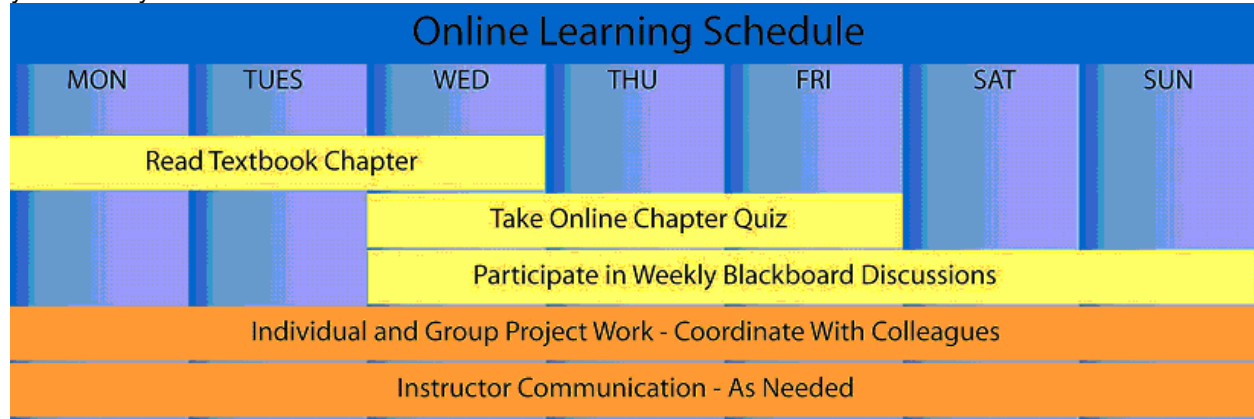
Online Learning Schedule

| MON | TUES | WED | THU | FRI | SAT | SUN |
|---|---|---|---|---|---|---|

Read Textbook Chapter

Take Online Chapter Quiz

Participate in Weekly Blackboard Discussions

Individual and Group Project Work - Coordinate With Colleagues

Instructor Communication - As Needed